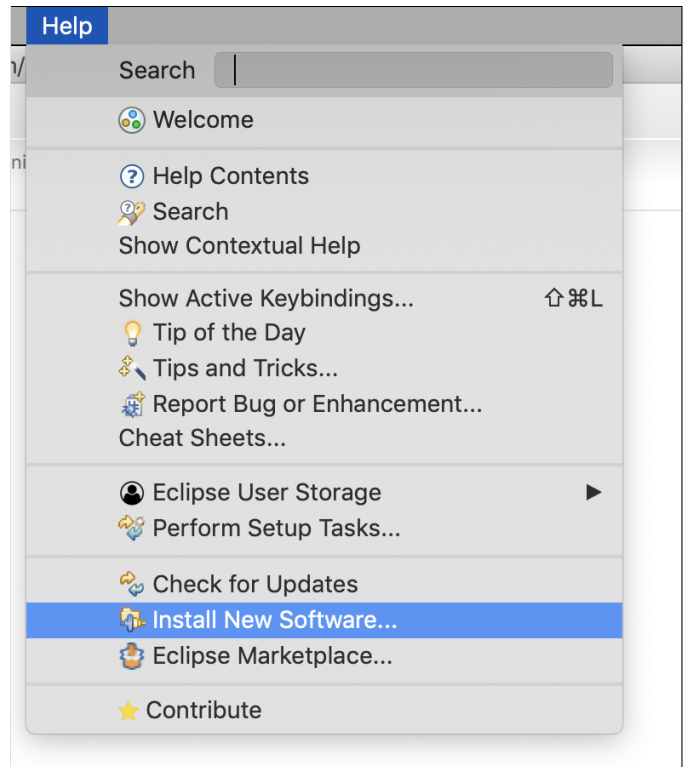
Help

n/

ni

Search

Welcome

Help Contents
Search
Show Contextual Help

Show Active Keybindings... ⇧⌘L
Tip of the Day
Tips and Tricks...
Report Bug or Enhancement...
Cheat Sheets...

Eclipse User Storage ▶
Perform Setup Tasks...

Check for Updates
Install New Software...
Eclipse Marketplace...

Contribute